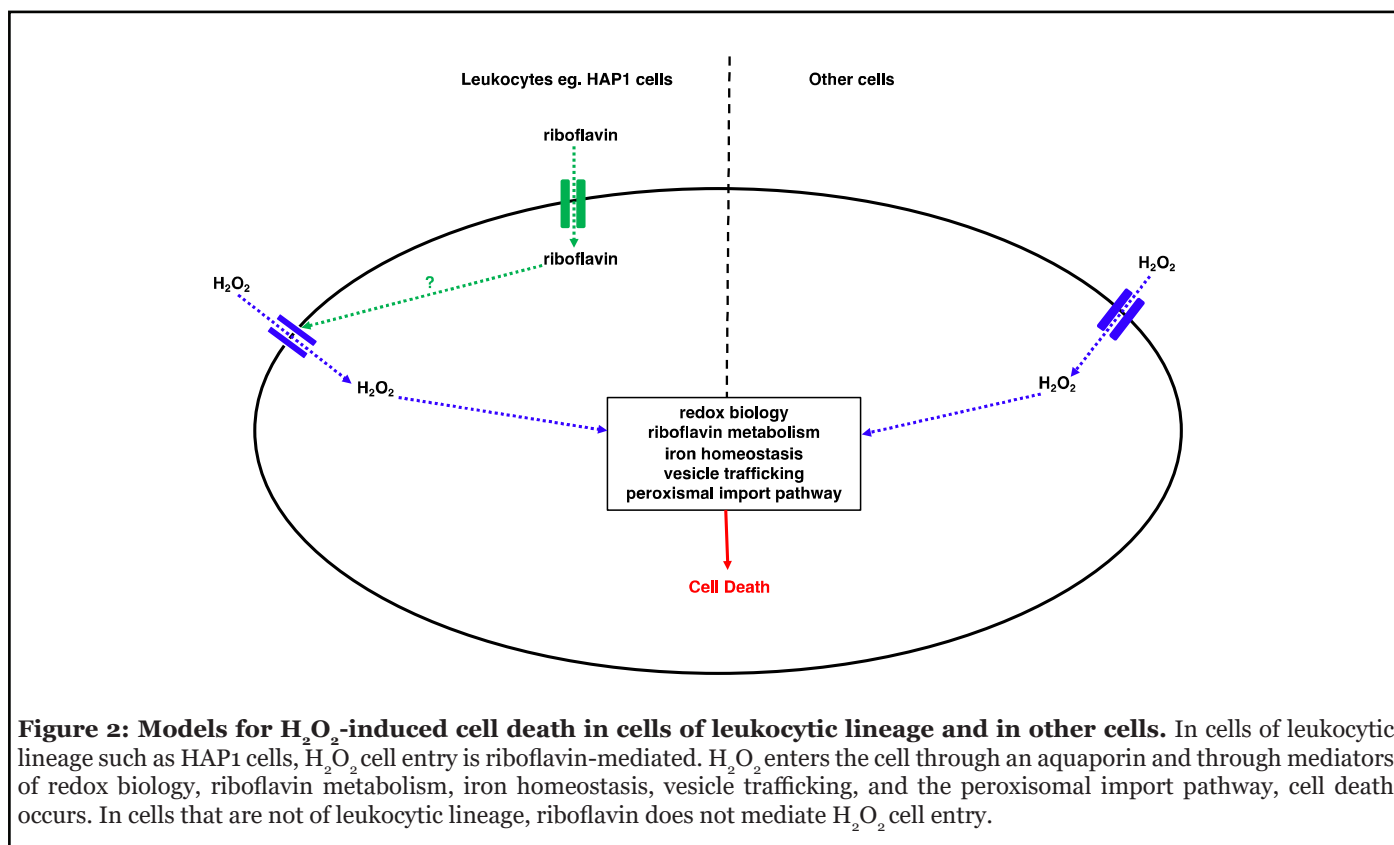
Leukocytes eg. HAP1 cells

Other cells

riboflavin

riboflavin

?

$H_2O_2$

$H_2O_2$

$H_2O_2$

$H_2O_2$

redox biology
riboflavin metabolism
iron homeostasis
vesicle trafficking
peroxismal import pathway

Cell Death

**Figure 2: Models for $H_2O_2$-induced cell death in cells of leukocytic lineage and in other cells.** In cells of leukocytic lineage such as HAP1 cells, $H_2O_2$ cell entry is riboflavin-mediated. $H_2O_2$ enters the cell through an aquaporin and through mediators of redox biology, riboflavin metabolism, iron homeostasis, vesicle trafficking, and the peroxisomal import pathway, cell death occurs. In cells that are not of leukocytic lineage, riboflavin does not mediate $H_2O_2$ cell entry.